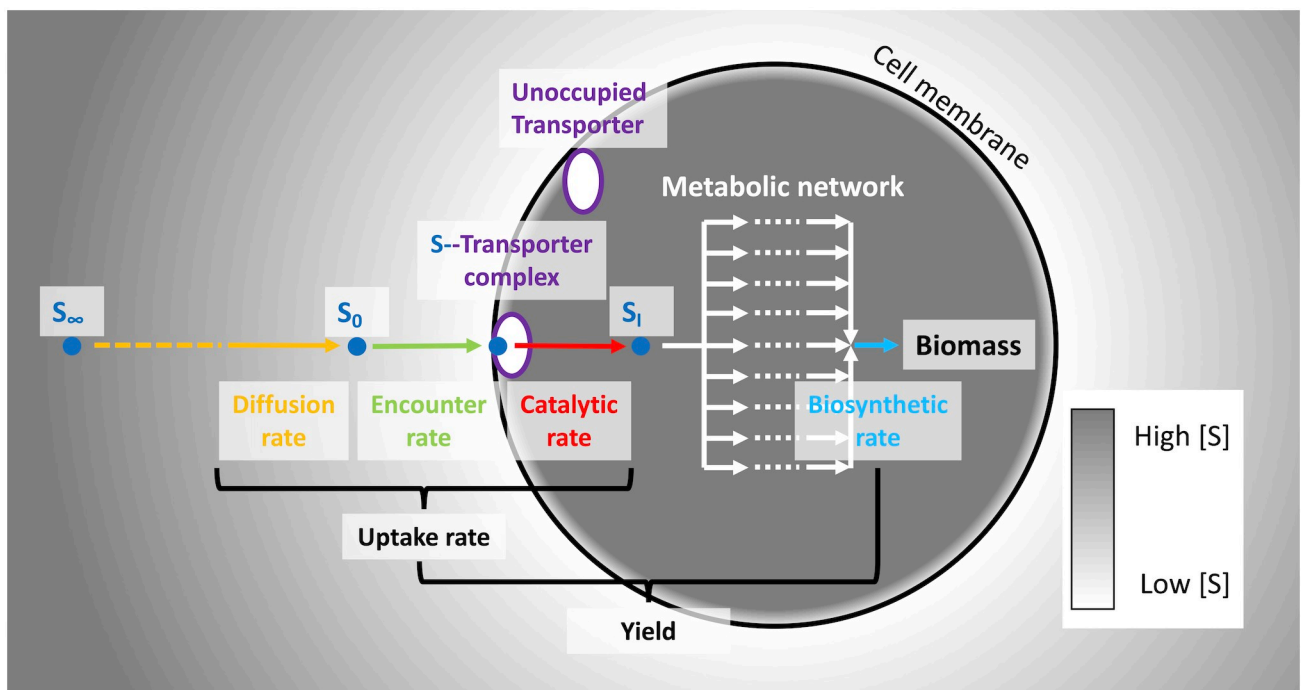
Cell membrane

Unoccupied Transporter

Metabolic network

S--Transporter complex

$S_\infty$

$S_0$

$S_I$

Biomass

Diffusion rate

Encounter rate

Catalytic rate

Biosynthetic rate

High [S]

Low [S]

Uptake rate

Yield